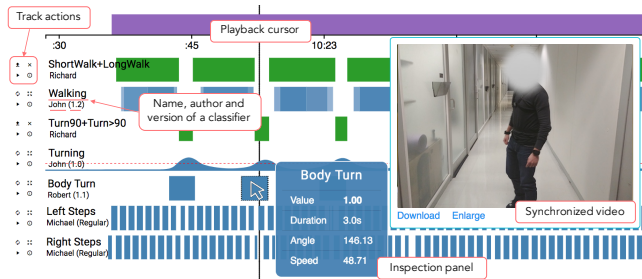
Track actions

Playback cursor

:30

:45

10:23

ShortWalk+LongWalk
Richard

Walking
John (1.2)

Name, author and version of a classifier

Turn90+Turn>90
Richard

Turning
John (1.0)

Body Turn
Robert (1.1)

Left Steps
Michael (Regular)

Right Steps
Michael (Regular)

| Body Turn | |
|---|---|
| Value | 1.00 |
| Duration | 3.0s |
| Angle | 146.13 |
| Speed | 48.71 |

Download Enlarge

Synchronized video

Inspection panel